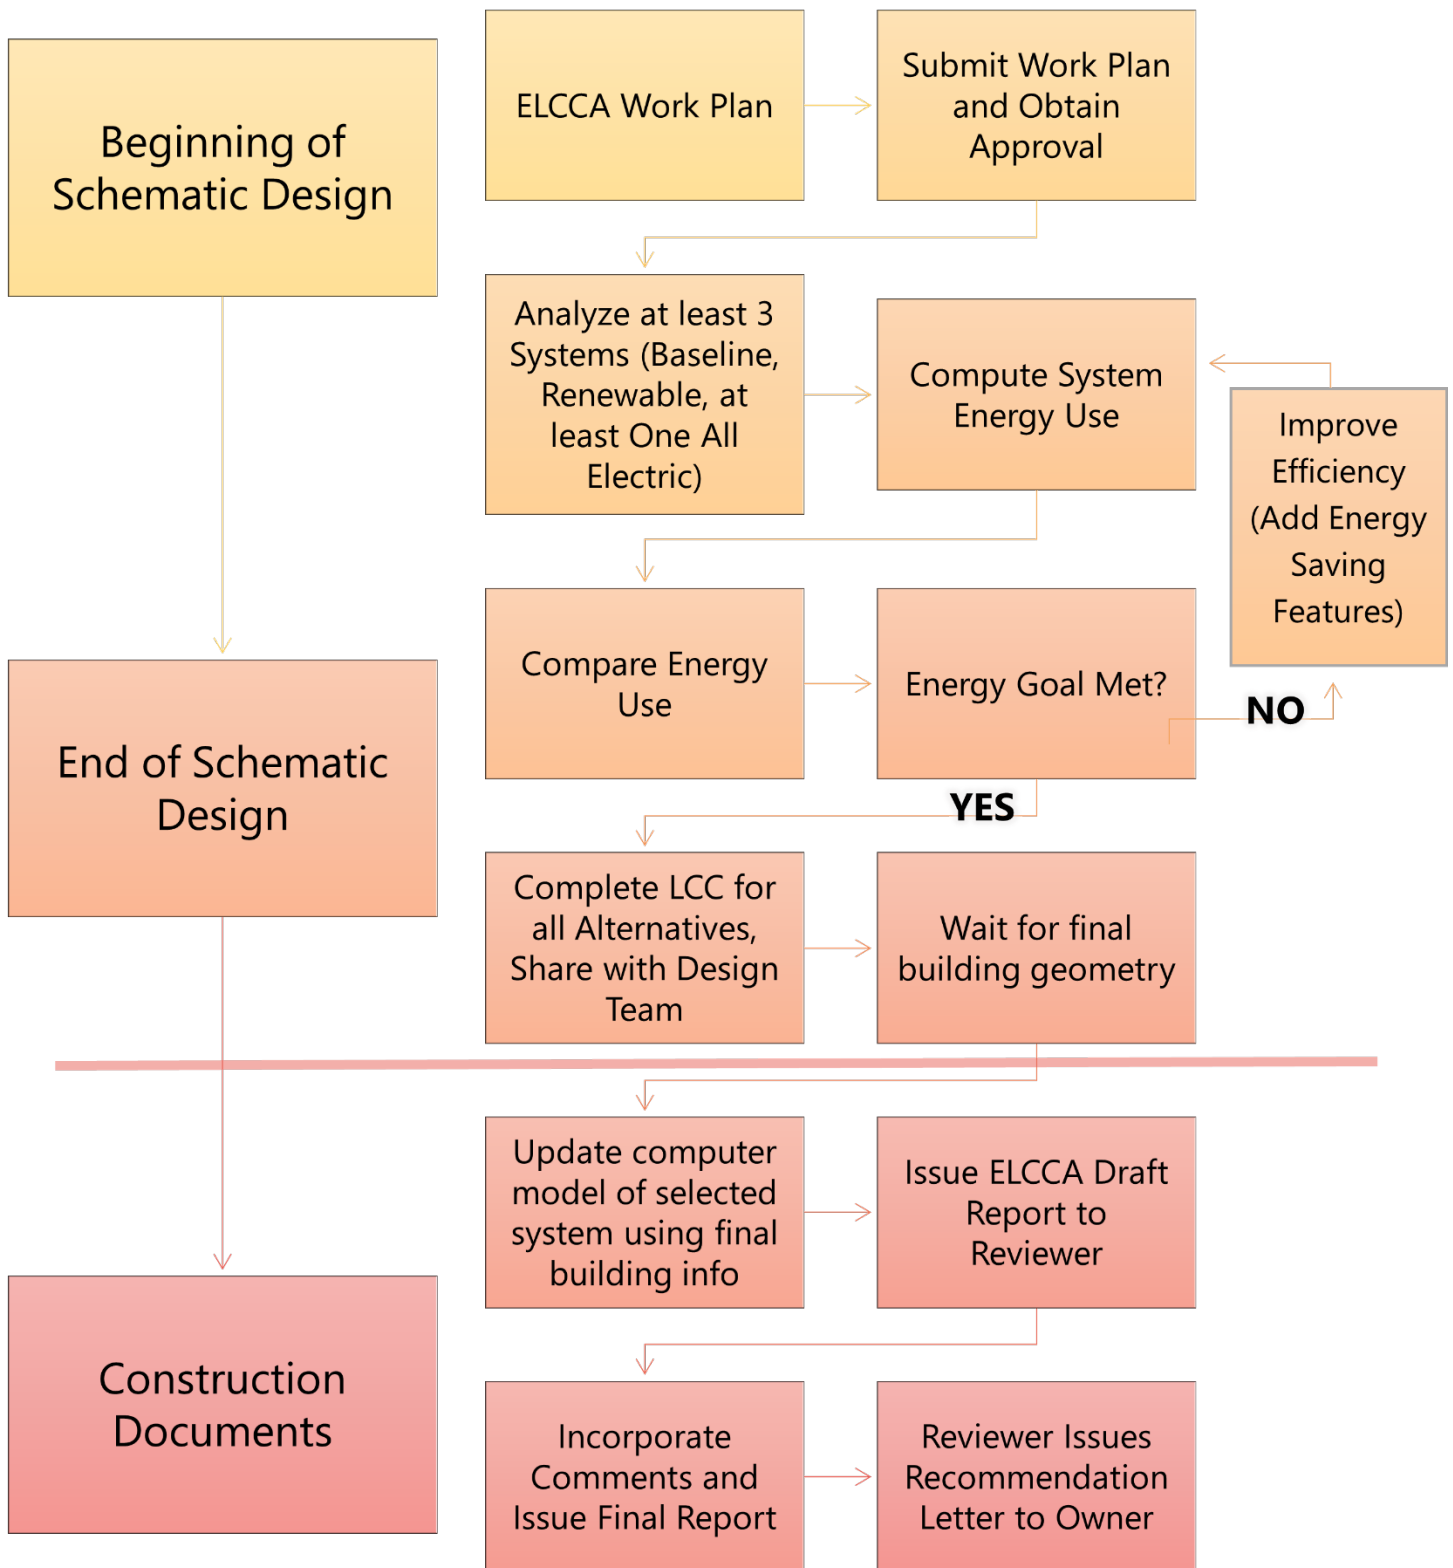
Beginning of Schematic Design

ELCCA Work Plan

Submit Work Plan and Obtain Approval

Analyze at least 3 Systems (Baseline, Renewable, at least One All Electric)

Compute System Energy Use

Improve Efficiency (Add Energy Saving Features)

End of Schematic Design

Compare Energy Use

Energy Goal Met?

NO

YES

Complete LCC for all Alternatives, Share with Design Team

Wait for final building geometry

Update computer model of selected system using final building info

Issue ELCCA Draft Report to Reviewer

Construction Documents

Incorporate Comments and Issue Final Report

Reviewer Issues Recommendation Letter to Owner